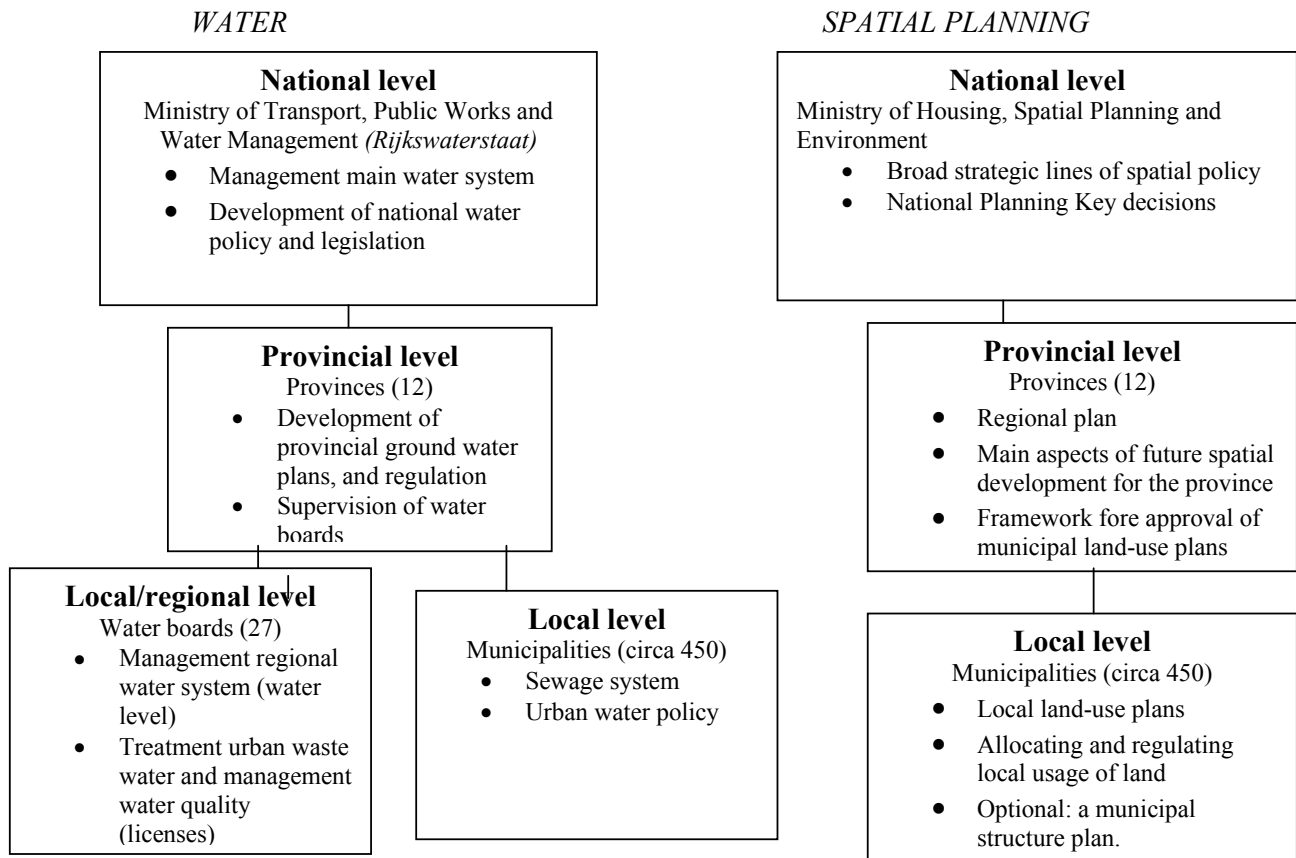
*WATER*

**National level**
Ministry of Transport, Public Works and Water Management *(Rijkswaterstaat)*
- Management main water system
- Development of national water policy and legislation

**Provincial level**
Provinces (12)
- Development of provincial ground water plans, and regulation
- Supervision of water boards

**Local/regional level**
Water boards (27)
- Management regional water system (water level)
- Treatment urban waste water and management water quality (licenses)

**Local level**
Municipalities (circa 450)
- Sewage system
- Urban water policy

*SPATIAL PLANNING*

**National level**
Ministry of Housing, Spatial Planning and Environment
- Broad strategic lines of spatial policy
- National Planning Key decisions

**Provincial level**
Provinces (12)
- Regional plan
- Main aspects of future spatial development for the province
- Framework fore approval of municipal land-use plans

**Local level**
Municipalities (circa 450)
- Local land-use plans
- Allocating and regulating local usage of land
- Optional: a municipal structure plan.